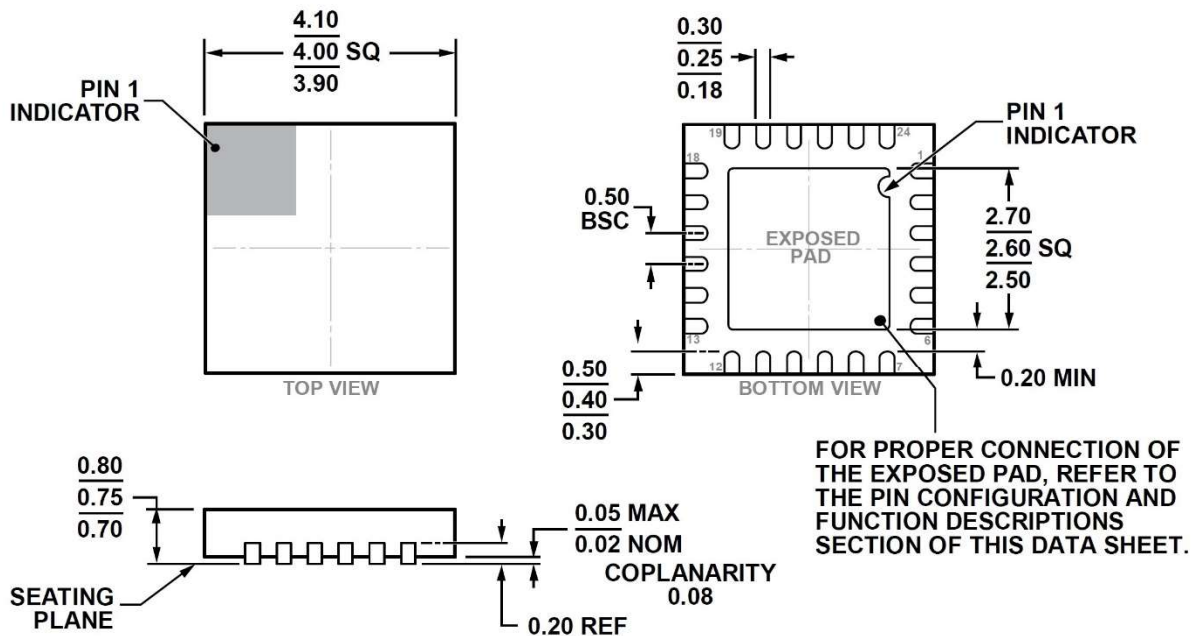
4.10
4.00 SQ
3.90

PIN 1 INDICATOR

TOP VIEW

0.30
0.25
0.18

19 24 18 1

PIN 1 INDICATOR

0.50 BSC

EXPOSED PAD

2.70
2.60 SQ
2.50

13 6 12 7

0.50
0.40
0.30

BOTTOM VIEW

0.20 MIN

FOR PROPER CONNECTION OF THE EXPOSED PAD, REFER TO THE PIN CONFIGURATION AND FUNCTION DESCRIPTIONS SECTION OF THIS DATA SHEET.

0.80
0.75
0.70

0.05 MAX
0.02 NOM

COPLANARITY
0.08

SEATING PLANE

0.20 REF